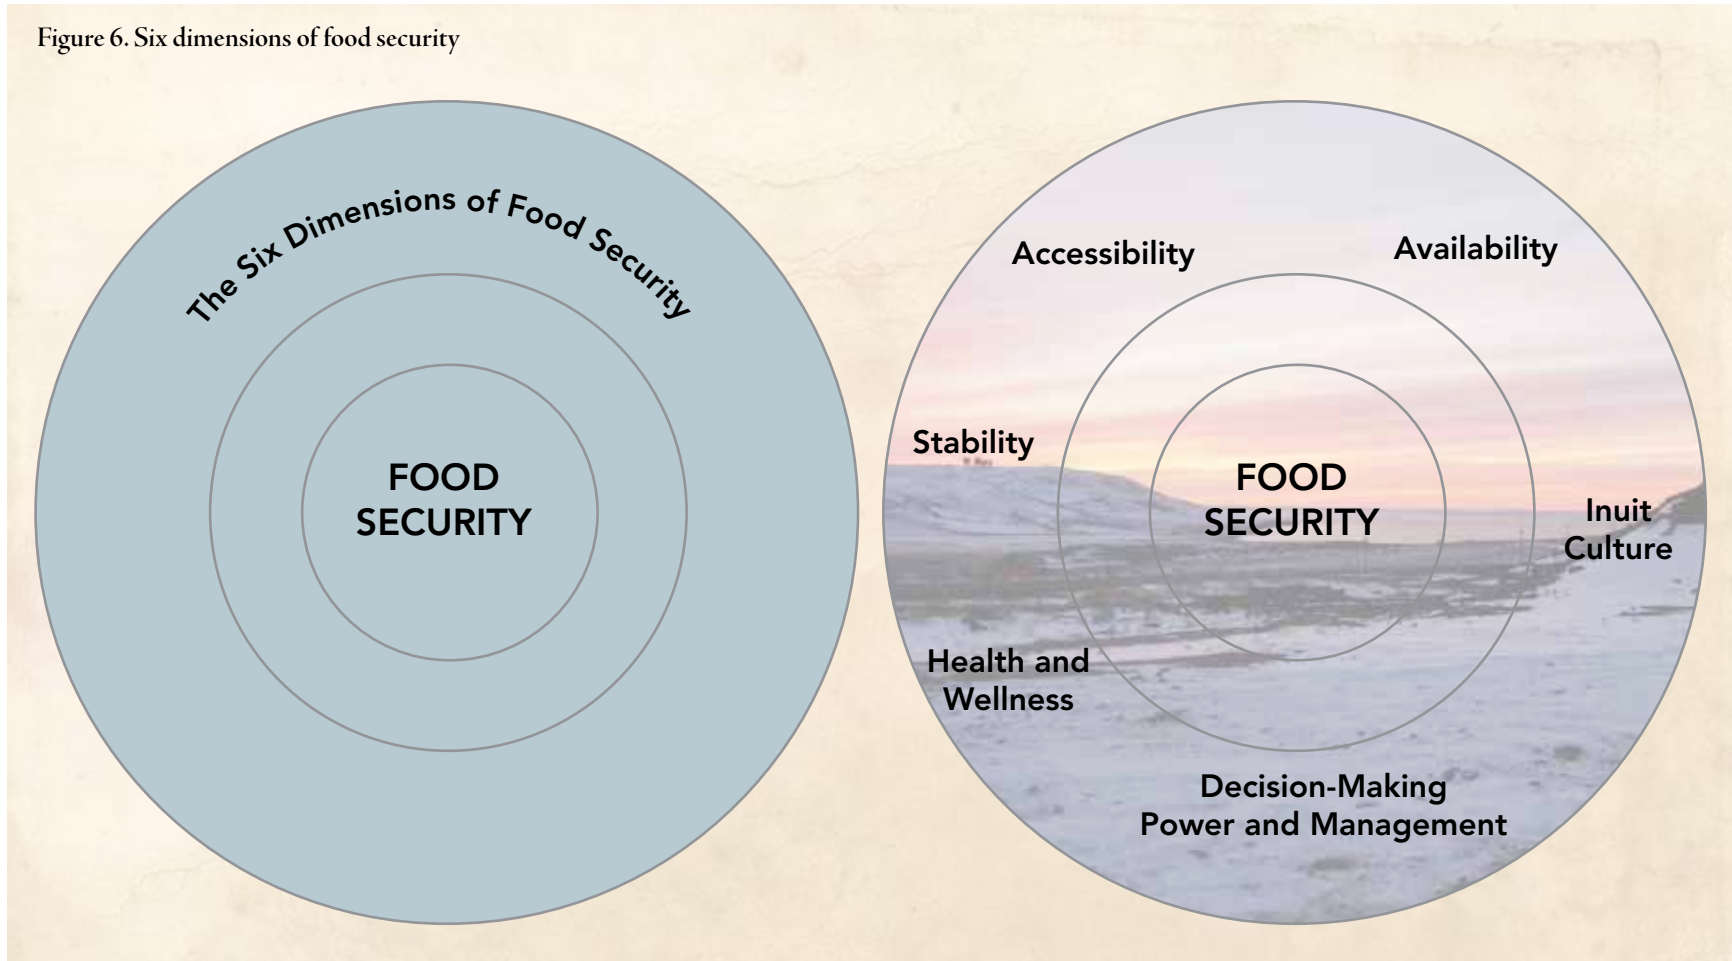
Figure 6. Six dimensions of food security

The Six Dimensions of Food Security

FOOD SECURITY

Accessibility

Availability

Stability

FOOD SECURITY

Inuit Culture

Health and Wellness

Decision-Making Power and Management